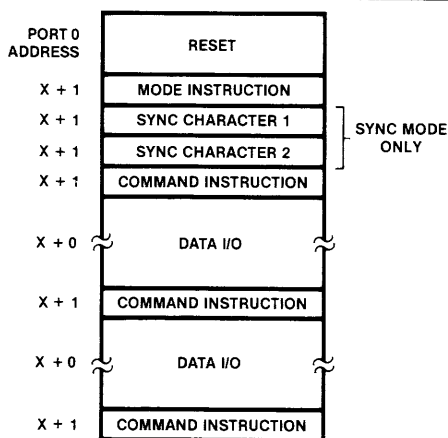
PORT 0 ADDRESS

RESET

X + 1 MODE INSTRUCTION

X + 1 SYNC CHARACTER 1

X + 1 SYNC CHARACTER 2

SYNC MODE ONLY

X + 1 COMMAND INSTRUCTION

X + 0 DATA I/O

X + 1 COMMAND INSTRUCTION

X + 0 DATA I/O

X + 1 COMMAND INSTRUCTION